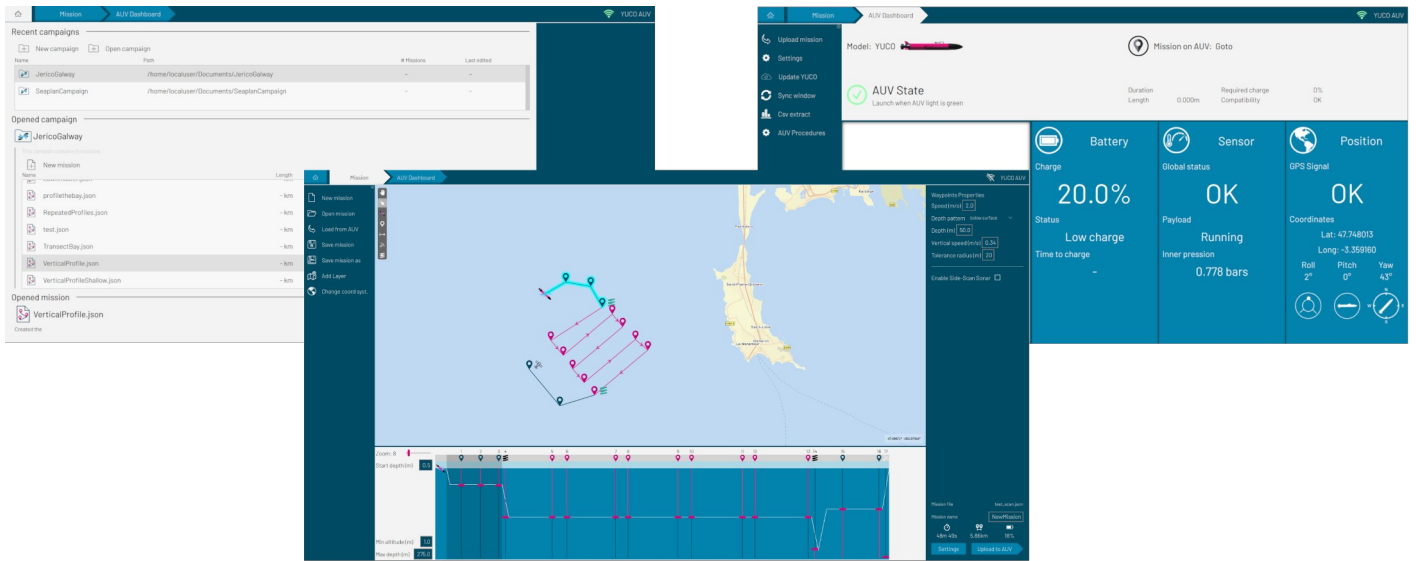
Mission AUV Dashboard YUCO AUV

Recent campaigns

New campaign Open campaign

| Name | Path | # Missions | Last edited |
|---|---|---|---|
| JericoGalway | /home/localuser/Documents/JericoGalway | - | - |
| SeaplanCampaign | /home/localuser/Documents/SeaplanCampaign | - | - |

Opened campaign

JericoGalway

New mission

| Name | Length |
|---|---|
| profilethebay.json | - km |
| RepeatedProfiles.json | - km |
| test.json | - km |
| TransectBay.json | - km |
| VerticalProfile.json | - km |
| VerticalProfileShallow.json | - km |

Opened mission

VerticalProfile.json

Created the

Mission AUV Dashboard YUCO AUV

Upload mission
Settings
Update YUCO
Sync window
Csv extract
AUV Procedures

Model: YUCO

Mission on AUV: Goto

AUV State
Launch when AUV light is green

Duration
Length 0.000m
Required charge 0%
Compatibility OK

Battery
Charge
20.0%
Status
Low charge
Time to charge
-

Sensor
Global status
OK
Payload
Running
Inner pression
0.778 bars

Position
GPS Signal
OK
Coordinates
Lat: 47.748013
Long: -3.359160
Roll 2°
Pitch 0°
Yaw 43°

Mission AUV Dashboard YUCO AUV

New mission
Open mission
Load from AUV
Save mission
Save mission as
Add Layer
Change coord syst.

Waypoints Properties
Speed(m/s) 2.0
Depth pattern
Depth (m) 50.0
Vertical speed(m/s) 0.34
Tolerance radius(m) 20

Enable Side-Scan Sonar

Zoom: 8
Start depth(m) 0.5
Min altitude(m) 1.0
Max depth(m) 275.0

Mission file
Mission name NewMission
48m 41s 5.88km 16%

Settings Upload to AUV